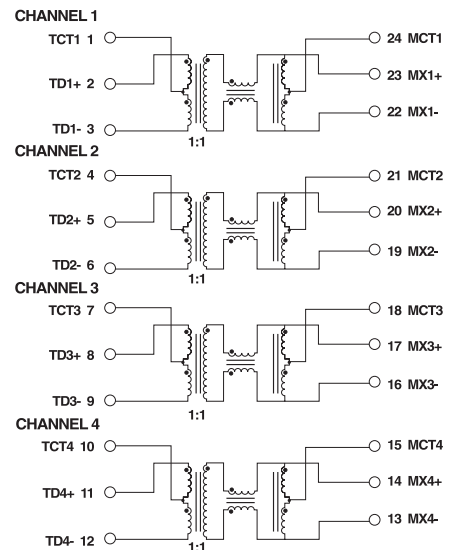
CHANNEL 1

TCT1 1
TD1+ 2
TD1- 3
1:1
24 MCT1
23 MX1+
22 MX1-

CHANNEL 2

TCT2 4
TD2+ 5
TD2- 6
1:1
21 MCT2
20 MX2+
19 MX2-

CHANNEL 3

TCT3 7
TD3+ 8
TD3- 9
1:1
18 MCT3
17 MX3+
16 MX3-

CHANNEL 4

TCT4 10
TD4+ 11
TD4- 12
1:1
15 MCT4
14 MX4+
13 MX4-